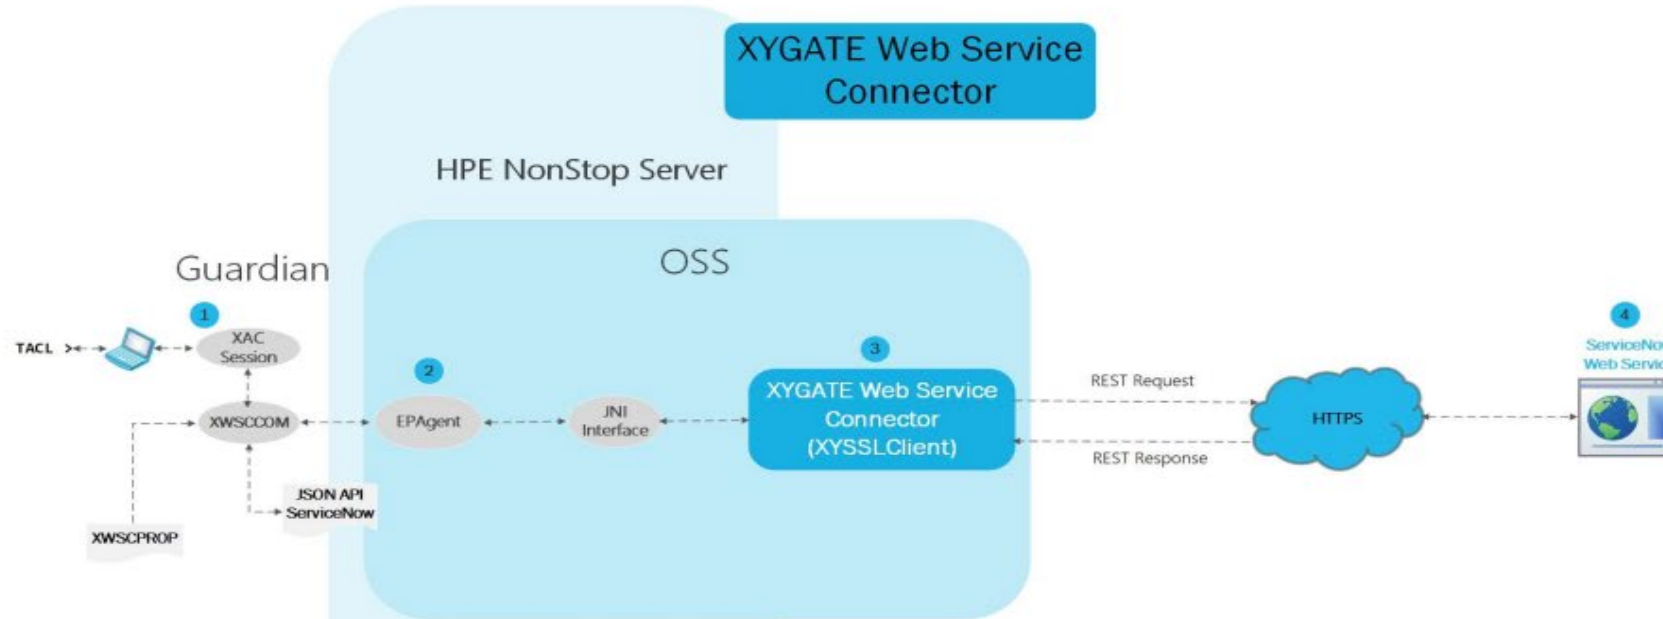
XYGATE Web Service Connector

HPE NonStop Server

Guardian

OSS

1

TACL

XAC Session

XWSCCOM

XWSCPROP

JSON API ServiceNow

2

EPAgent

JNI Interface

3

XYGATE Web Service Connector (XYSSLClient)

REST Request

REST Response

HTTPS

4

ServiceNo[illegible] Web Servic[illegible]